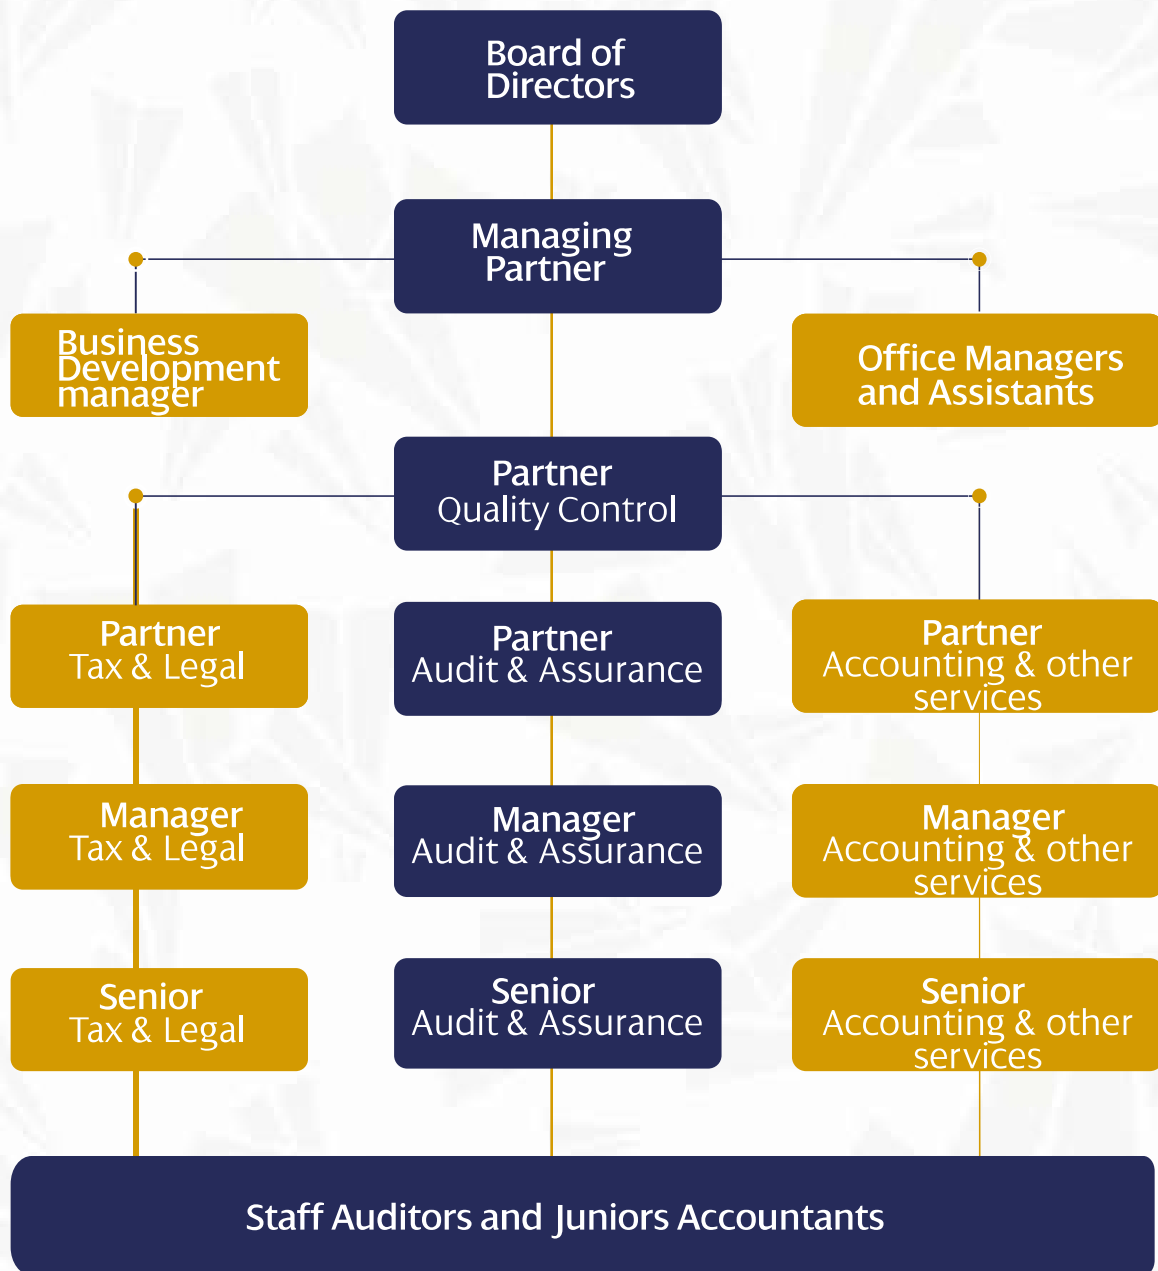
Board of Directors

Managing Partner

Business Development manager

Office Managers and Assistants

Partner Quality Control

Partner Tax & Legal

Partner Audit & Assurance

Partner Accounting & other services

Manager Tax & Legal

Manager Audit & Assurance

Manager Accounting & other services

Senior Tax & Legal

Senior Audit & Assurance

Senior Accounting & other services

Staff Auditors and Juniors Accountants